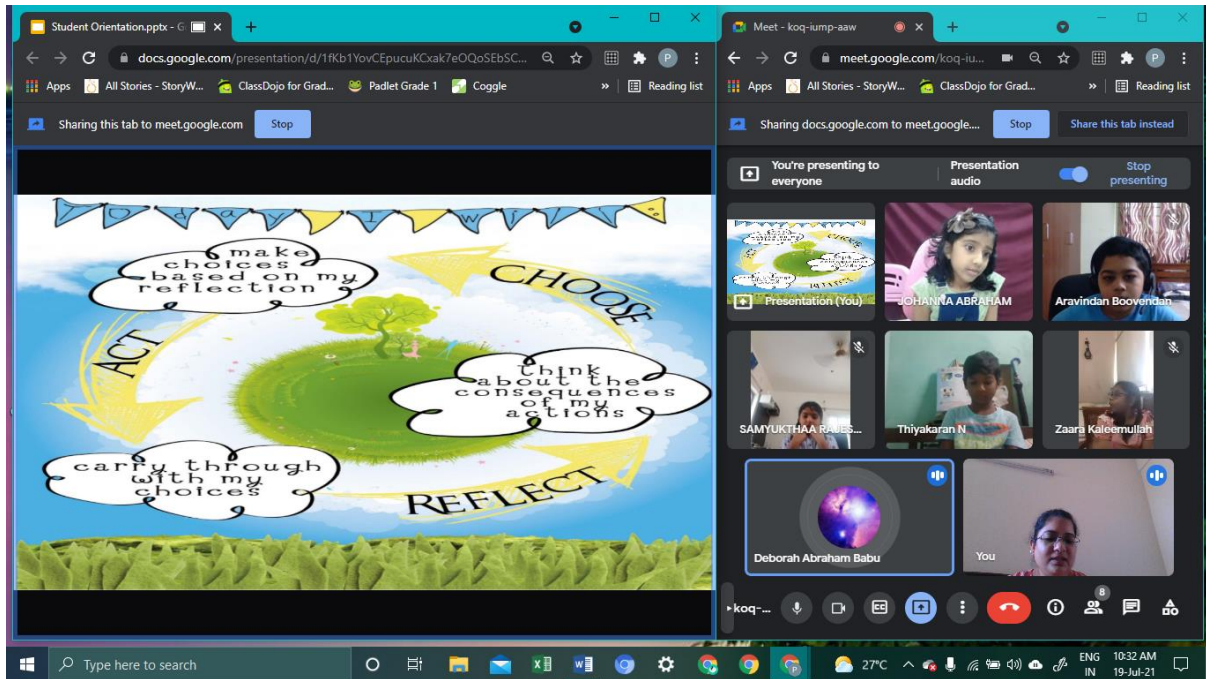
Student Orientation.pptx - G

docs.google.com/presentation/d/1fKb1YovCEpucuKCxak7eOQoSEbSC...

Apps All Stories - StoryW... ClassDojo for Grad... Padlet Grade 1 Coggle » Reading list

Sharing this tab to meet.google.com Stop

Today I will

make choices based on my reflection

CHOOSE

ACT

think about the consequences of my actions

carry through with my choices

REFLECT

Meet - koq-iump-aaw

meet.google.com/koq-iu...

Apps All Stories - StoryW... ClassDojo for Grad... » Reading list

Sharing docs.google.com to meet.google... Stop Share this tab instead

You're presenting to everyone

Presentation audio

Stop presenting

Presentation (You)

JOHANNA ABRAHAM

Aravindan Boovendan

SAMYUKTHAA RAJES...

Thiyakaran N

Zaara Kaleemullah

Deborah Abraham Babu

You

koq-...

8

Type here to search

27°C

ENG IN

10:32 AM 19-Jul-21